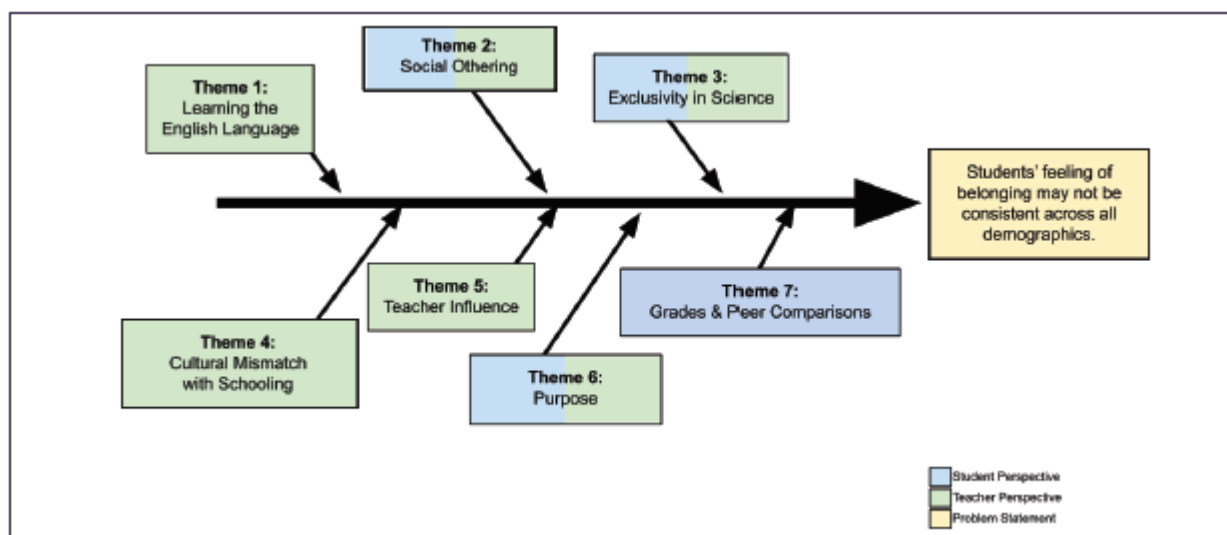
Theme 1:
Learning the English Language

Theme 2:
Social Othering

Theme 3:
Exclusivity in Science

Students' feeling of belonging may not be consistent across all demographics.

Theme 4:
Cultural Mismatch with Schooling

Theme 5:
Teacher Influence

Theme 6:
Purpose

Theme 7:
Grades & Peer Comparisons

Student Perspective
Teacher Perspective
Problem Statement